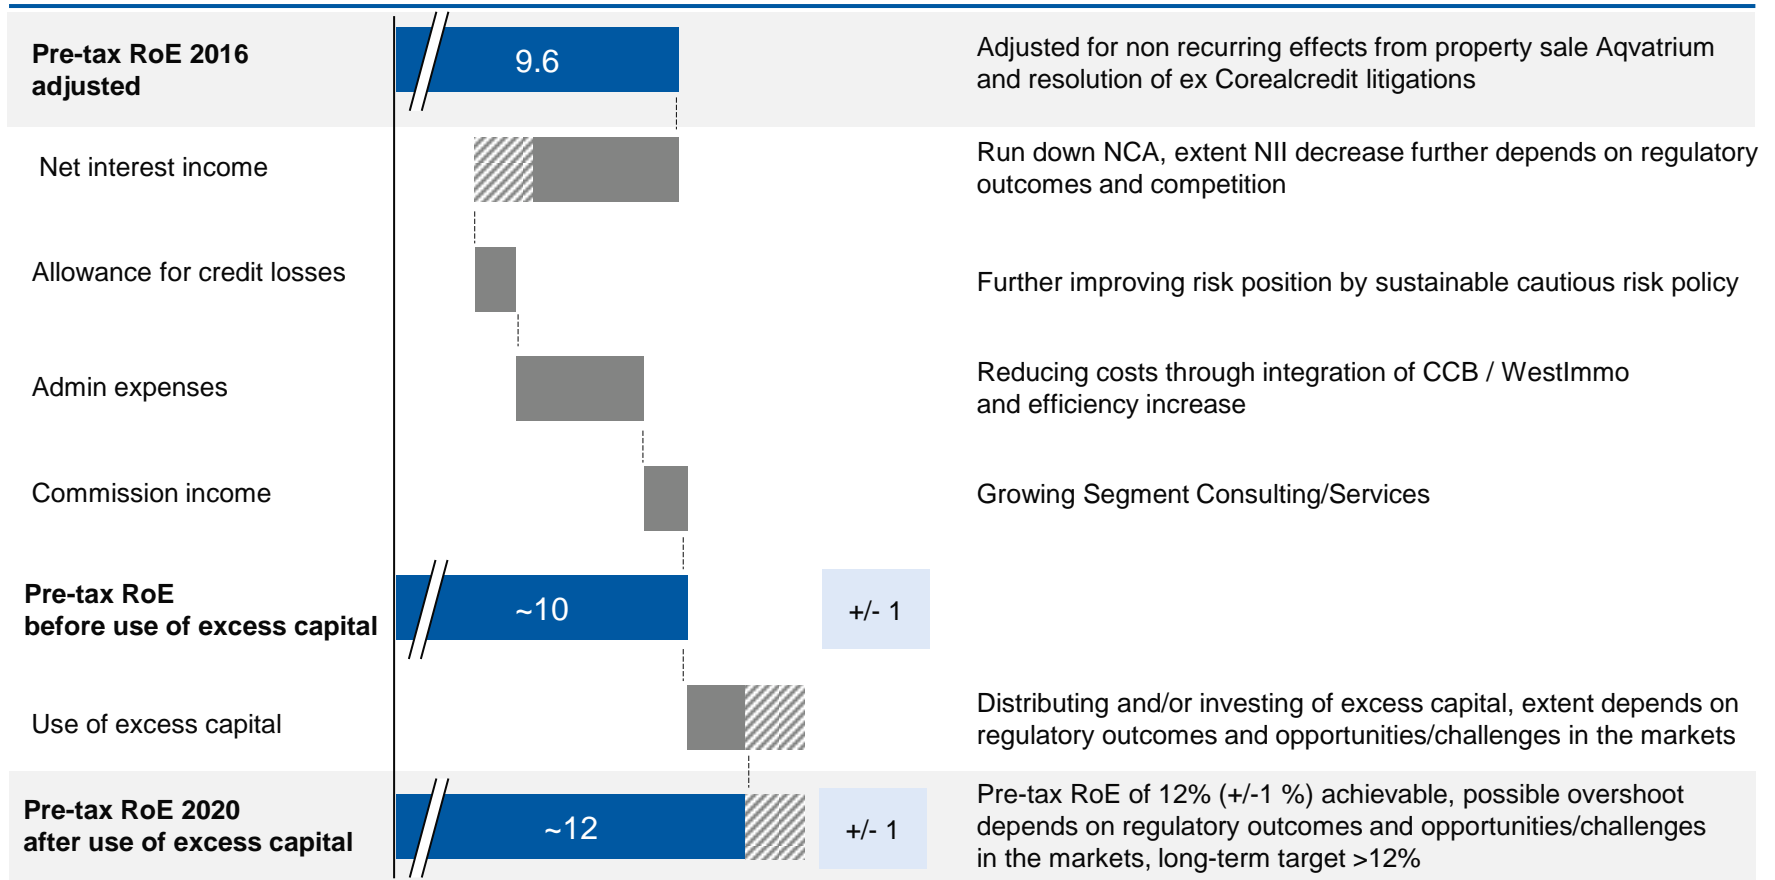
Pre-tax RoE 2016 adjusted

9.6

Adjusted for non recurring effects from property sale Aqvatrium and resolution of ex Corealcredit litigations

Net interest income

Run down NCA, extent NII decrease further depends on regulatory outcomes and competition

Allowance for credit losses

Further improving risk position by sustainable cautious risk policy

Admin expenses

Reducing costs through integration of CCB / WestImmo and efficiency increase

Commission income

Growing Segment Consulting/Services

Pre-tax RoE before use of excess capital

~10

+/- 1

Use of excess capital

Distributing and/or investing of excess capital, extent depends on regulatory outcomes and opportunities/challenges in the markets

Pre-tax RoE 2020 after use of excess capital

~12

+/- 1

Pre-tax RoE of 12% (+/-1 %) achievable, possible overshoot depends on regulatory outcomes and opportunities/challenges in the markets, long-term target >12%